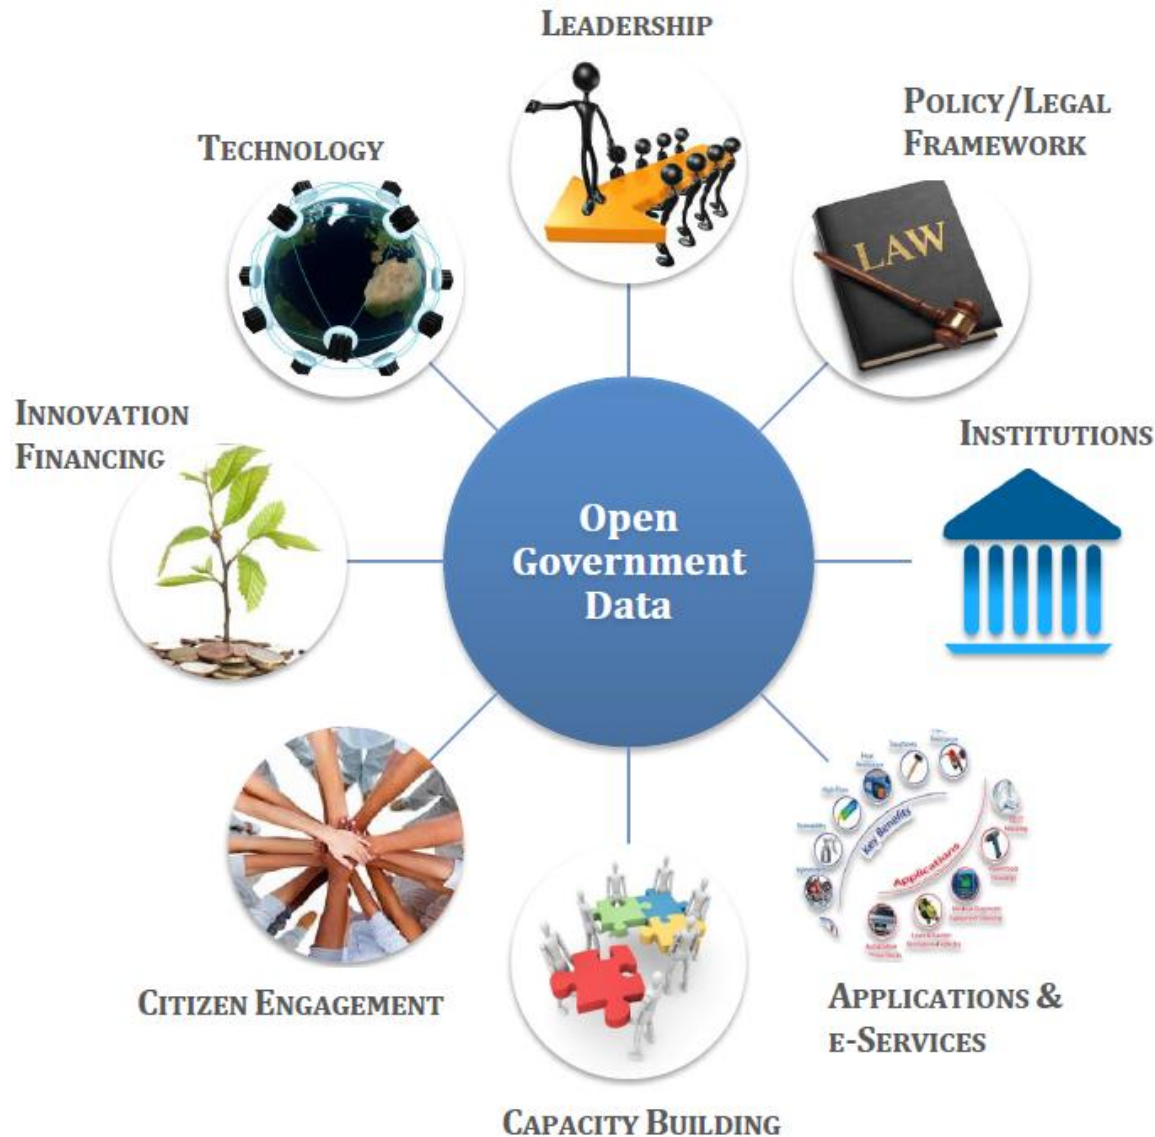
Leadership

Technology

Policy/Legal Framework

LAW

Innovation Financing

Open Government Data

Institutions

Key Benefits

Applications

Citizen Engagement

Applications & e-Services

Capacity Building